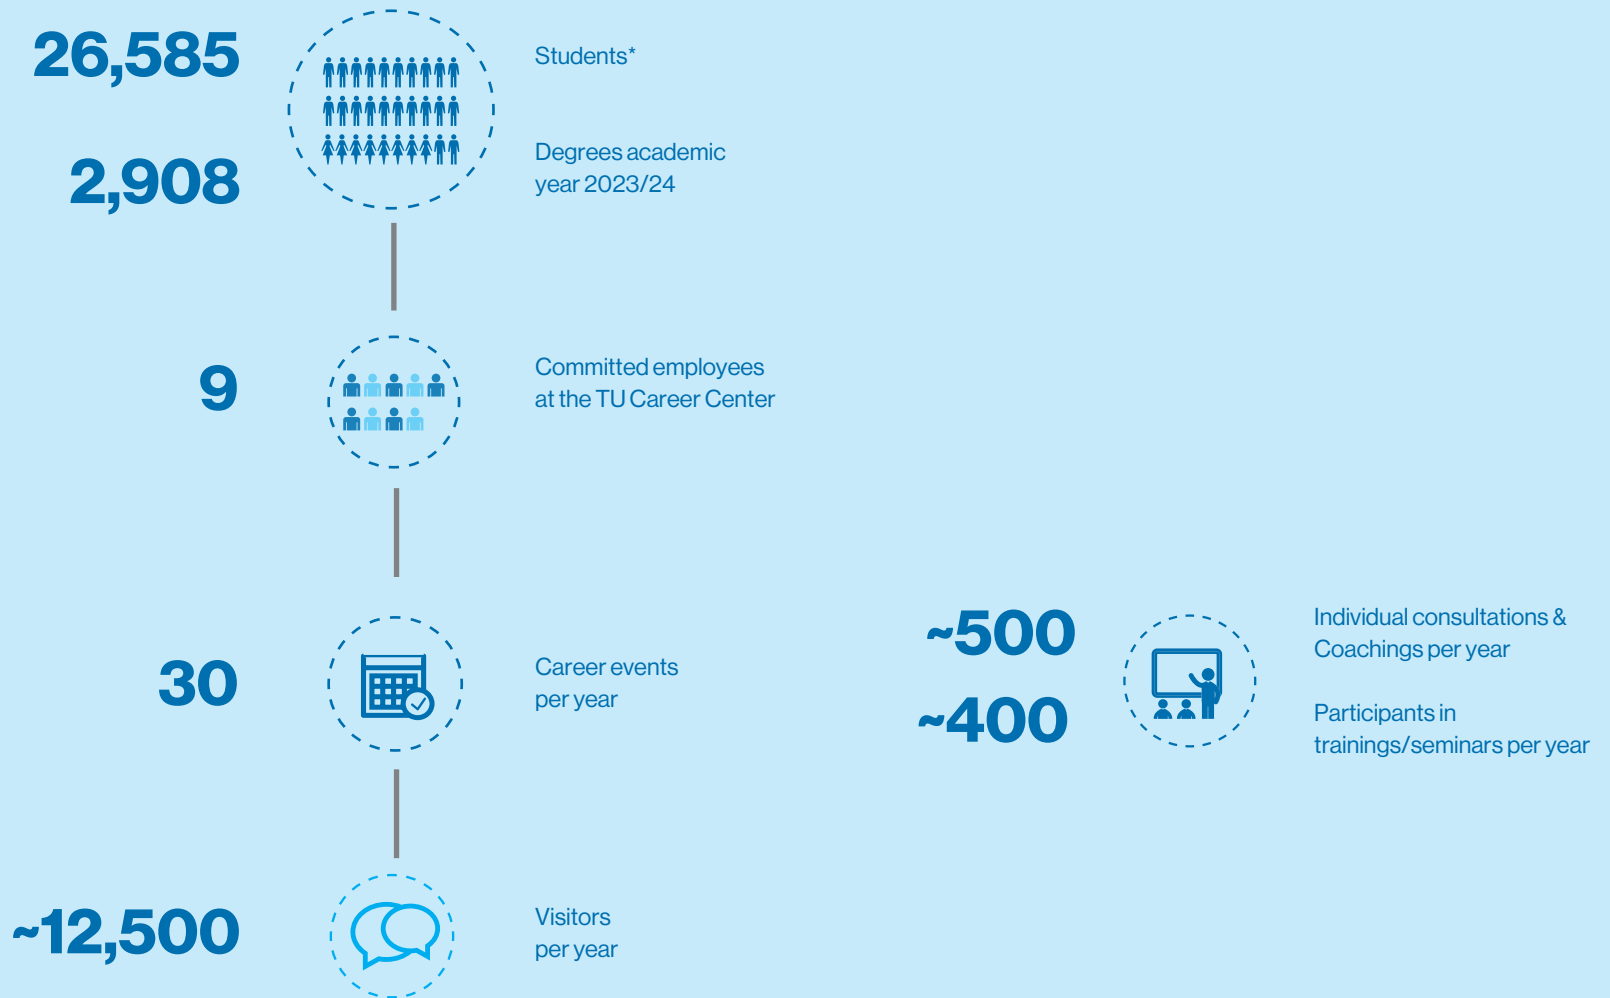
26,585

Students*

2,908

Degrees academic year 2023/24

9

Committed employees at the TU Career Center

30

Career events per year

~500

Individual consultations & Coachings per year

~400

Participants in trainings/seminars per year

~12,500

Visitors per year